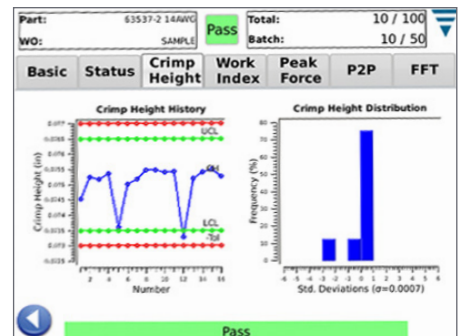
Part: 63537-2 14AWG
WO: SAMPLE
Pass
Total: 10 / 100
Batch: 10 / 50

Basic
Status
Crimp Height
Work Index
Peak Force
P2P
FFT

Crimp Height History
Crimp Height (in)
0.077
0.0765
0.076
0.0755
0.075
0.0745
0.074
0.0735
0.073
0.0725
UCL
CH
LCL
-3σ
2 4 6 8 10 12 14 16
Number

Crimp Height Distribution
Frequency (%)
80
70
60
50
40
30
20
10
0
-6 -4 -2 0 2 4 6
Std. Deviations (σ=0.0007)

Pass